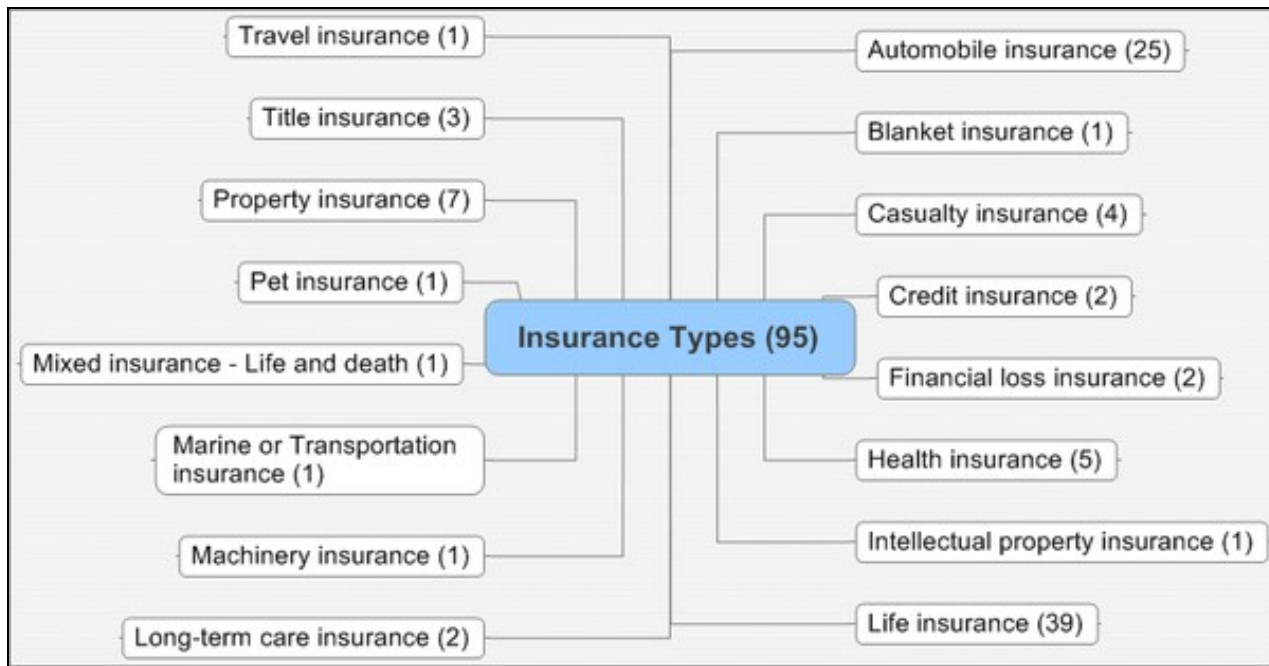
Insurance Types (95)

Travel insurance (1)

Title insurance (3)

Property insurance (7)

Pet insurance (1)

Mixed insurance - Life and death (1)

Marine or Transportation insurance (1)

Machinery insurance (1)

Long-term care insurance (2)

Automobile insurance (25)

Blanket insurance (1)

Casualty insurance (4)

Credit insurance (2)

Financial loss insurance (2)

Health insurance (5)

Intellectual property insurance (1)

Life insurance (39)